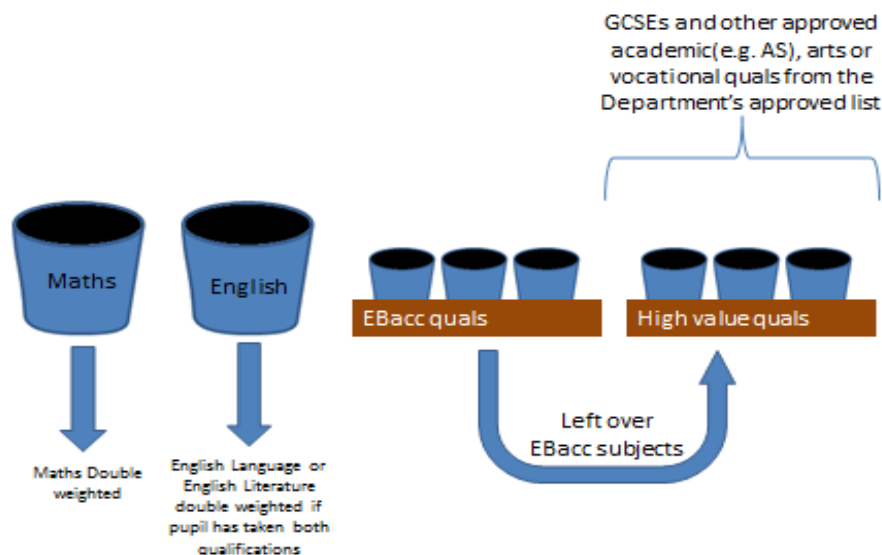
GCSEs and other approved academic(e.g. AS), arts or vocational quals from the Department's approved list

Maths

English

EBacc quals

High value quals

Maths Double weighted

English Language or English Literature double weighted if pupil has taken both qualifications

Left over EBacc subjects